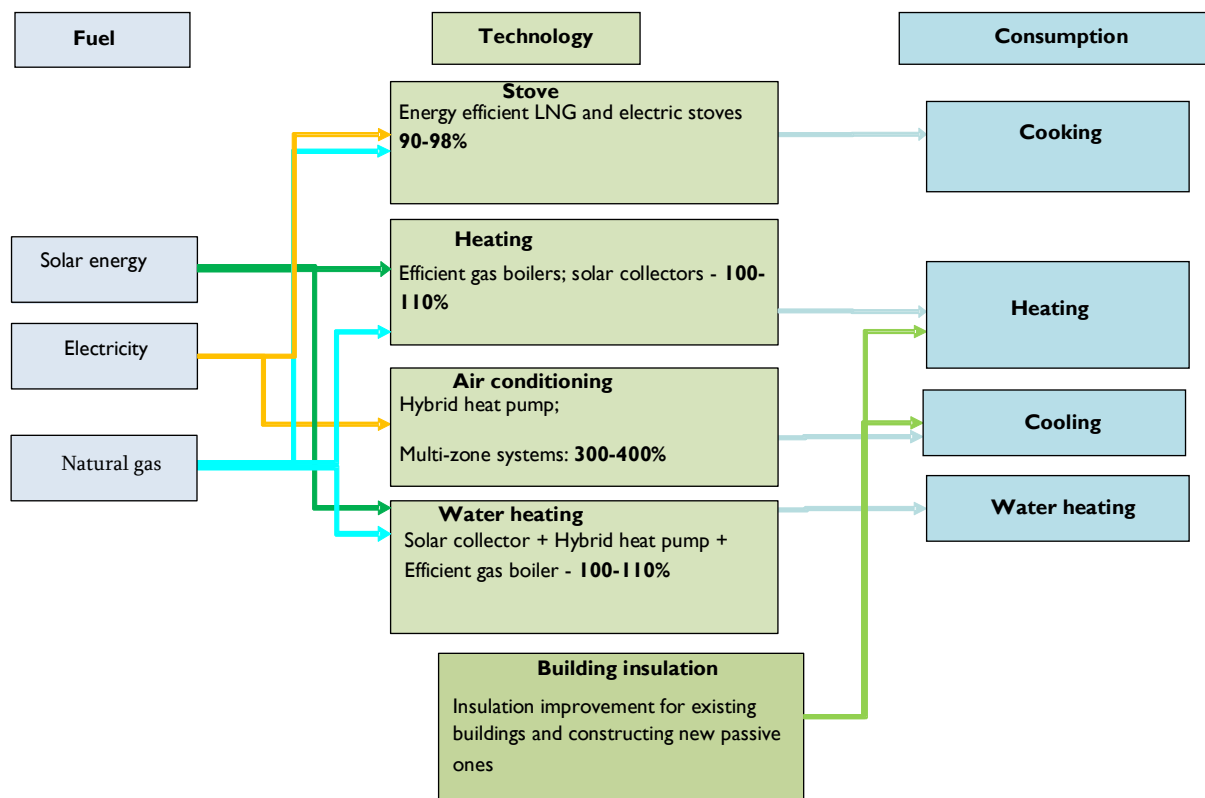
Fuel

Technology

Consumption

Stove
Energy efficient LNG and electric stoves **90-98%**

Cooking

Solar energy

Electricity

Natural gas

Heating
Efficient gas boilers; solar collectors - **100-110%**

Heating

Air conditioning
Hybrid heat pump;

Multi-zone systems: **300-400%**

Cooling

Water heating
Solar collector + Hybrid heat pump + Efficient gas boiler - **100-110%**

Water heating

Building insulation
Insulation improvement for existing buildings and constructing new passive ones